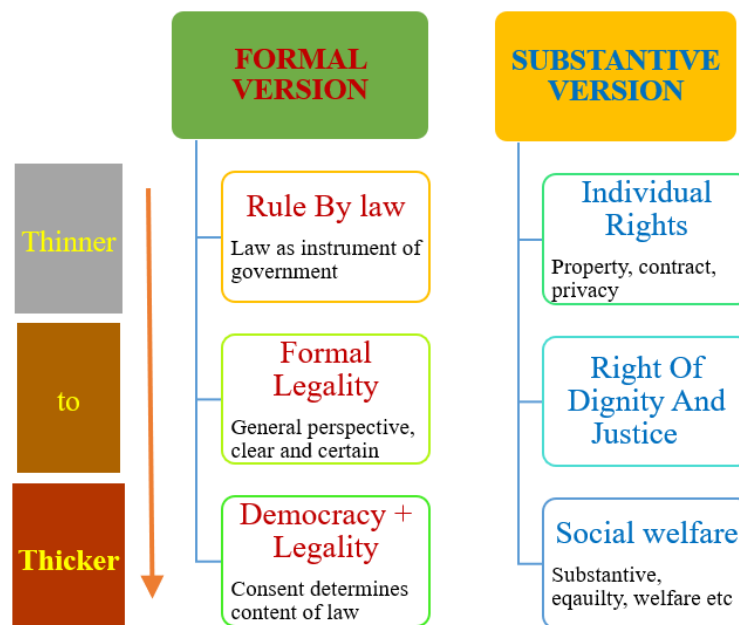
Thinner

to

Thicker

FORMAL VERSION

Rule By law

Law as instrument of government

Formal Legality

General perspective, clear and certain

Democracy + Legality

Consent determines content of law

SUBSTANTIVE VERSION

Individual Rights

Property, contract, privacy

Right Of Dignity And Justice

Social welfare

Substantive, eqaulity, welfare etc